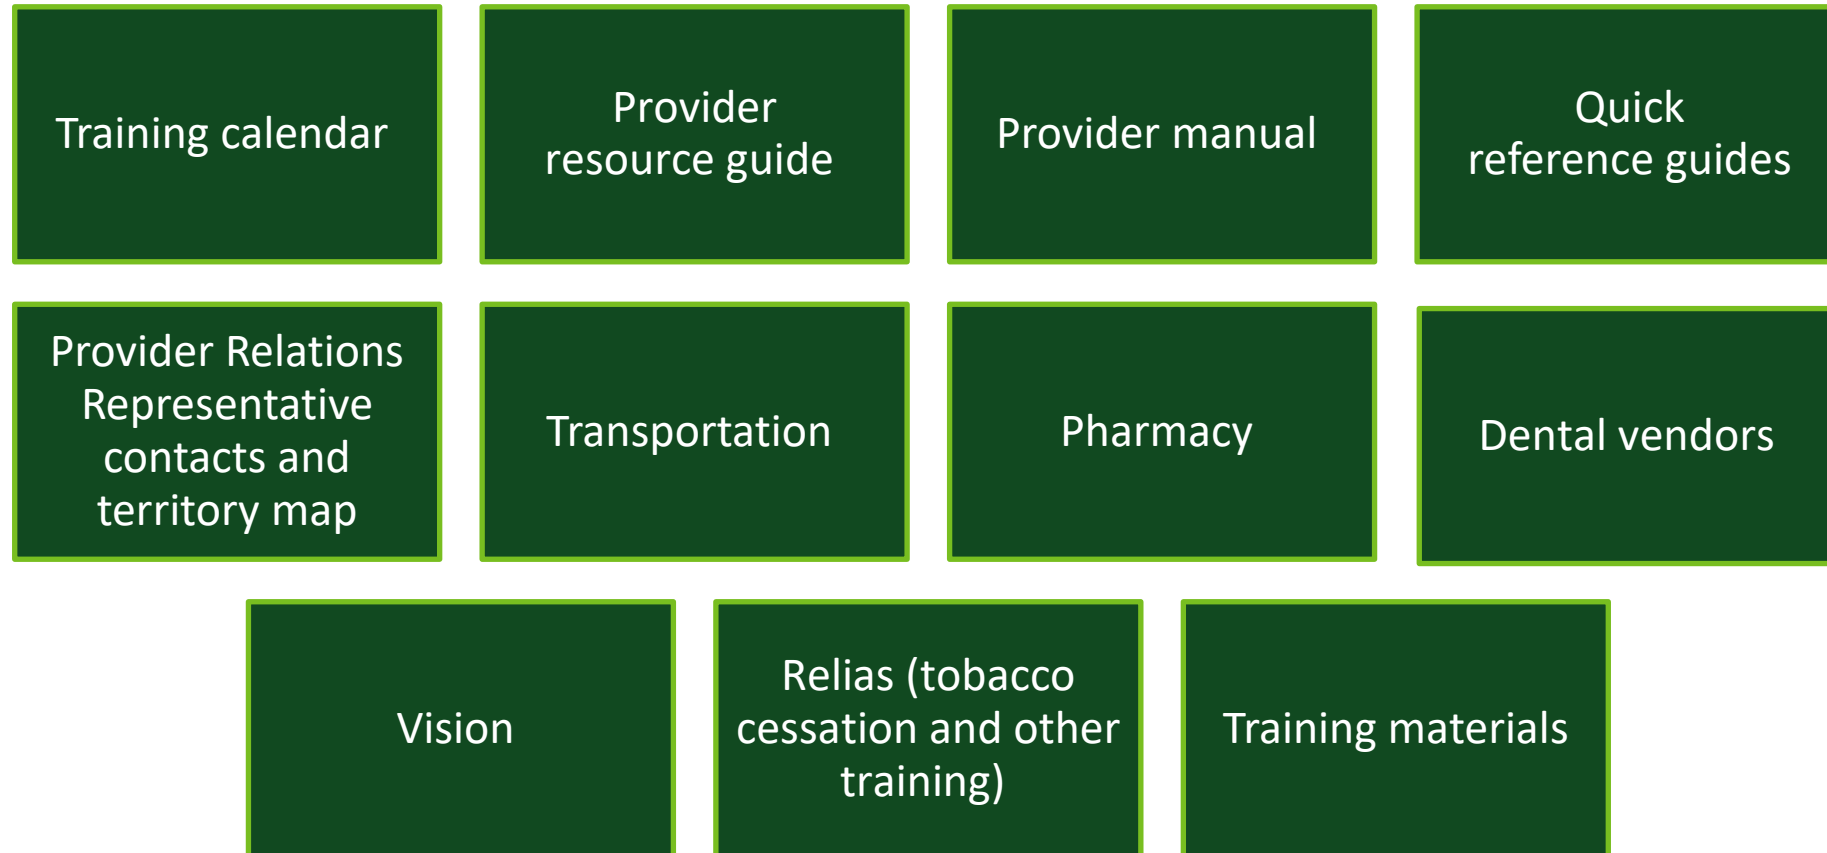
Training calendar

Provider resource guide

Provider manual

Quick reference guides

Provider Relations Representative contacts and territory map

Transportation

Pharmacy

Dental vendors

Vision

Relias (tobacco cessation and other training)

Training materials